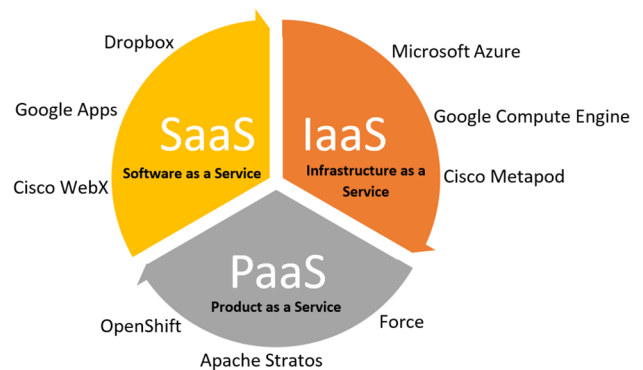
Dropbox

Google Apps

Cisco WebX

SaaS

Software as a Service

IaaS

Infrastructure as a Service

Microsoft Azure

Google Compute Engine

Cisco Metapod

PaaS

Product as a Service

OpenShift

Apache Stratos

Force